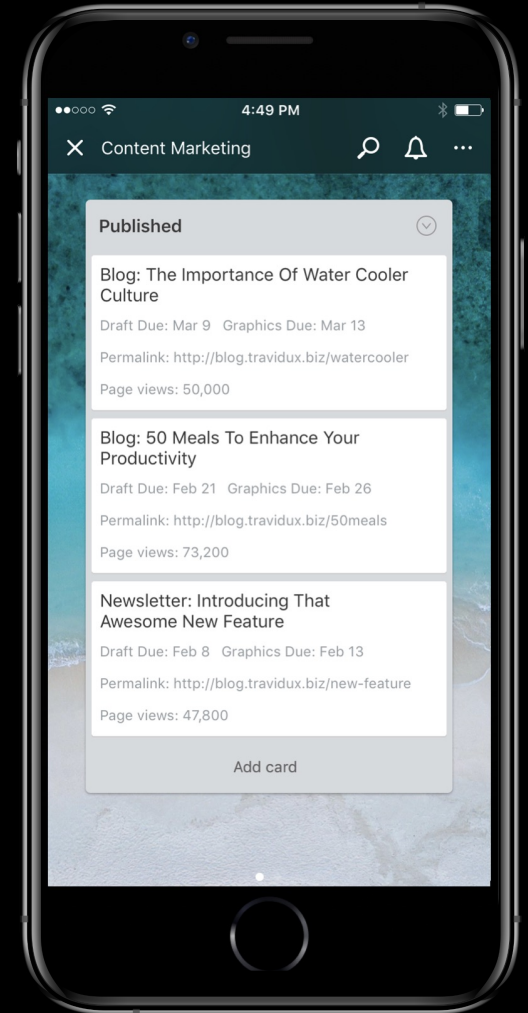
4:49 PM

Content Marketing

Published

Blog: The Importance Of Water Cooler Culture

Draft Due: Mar 9 Graphics Due: Mar 13

Permalink: http://blog.travidux.biz/watercooler

Page views: 50,000

Blog: 50 Meals To Enhance Your Productivity

Draft Due: Feb 21 Graphics Due: Feb 26

Permalink: http://blog.travidux.biz/50meals

Page views: 73,200

Newsletter: Introducing That Awesome New Feature

Draft Due: Feb 8 Graphics Due: Feb 13

Permalink: http://blog.travidux.biz/new-feature

Page views: 47,800

Add card